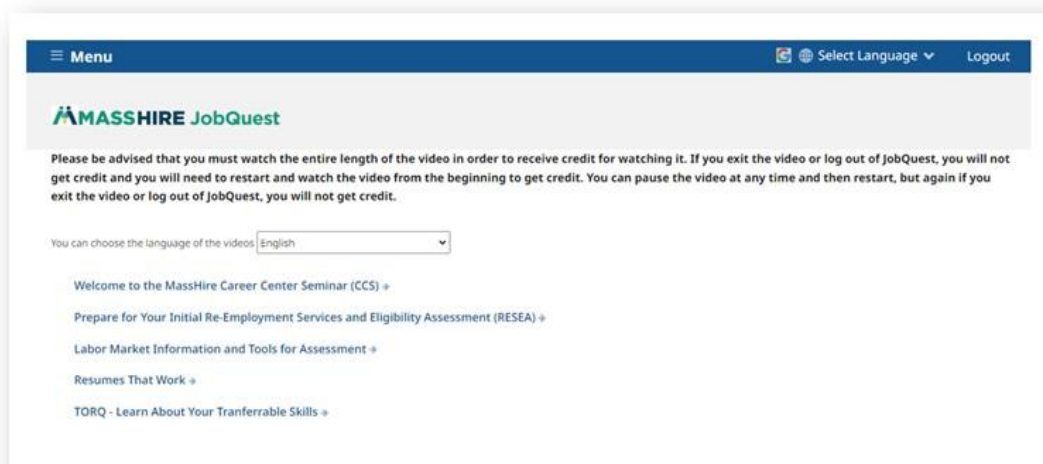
≡ Menu

Select Language ⌄ Logout

MASSHIRE JobQuest

Please be advised that you must watch the entire length of the video in order to receive credit for watching it. If you exit the video or log out of JobQuest, you will not get credit and you will need to restart and watch the video from the beginning to get credit. You can pause the video at any time and then restart, but again if you exit the video or log out of JobQuest, you will not get credit.

You can choose the language of the videos English

Welcome to the MassHire Career Center Seminar (CCS)

Prepare for Your Initial Re-Employment Services and Eligibility Assessment (RESEA)

Labor Market Information and Tools for Assessment

Resumes That Work

TORQ - Learn About Your Tranferrable Skills